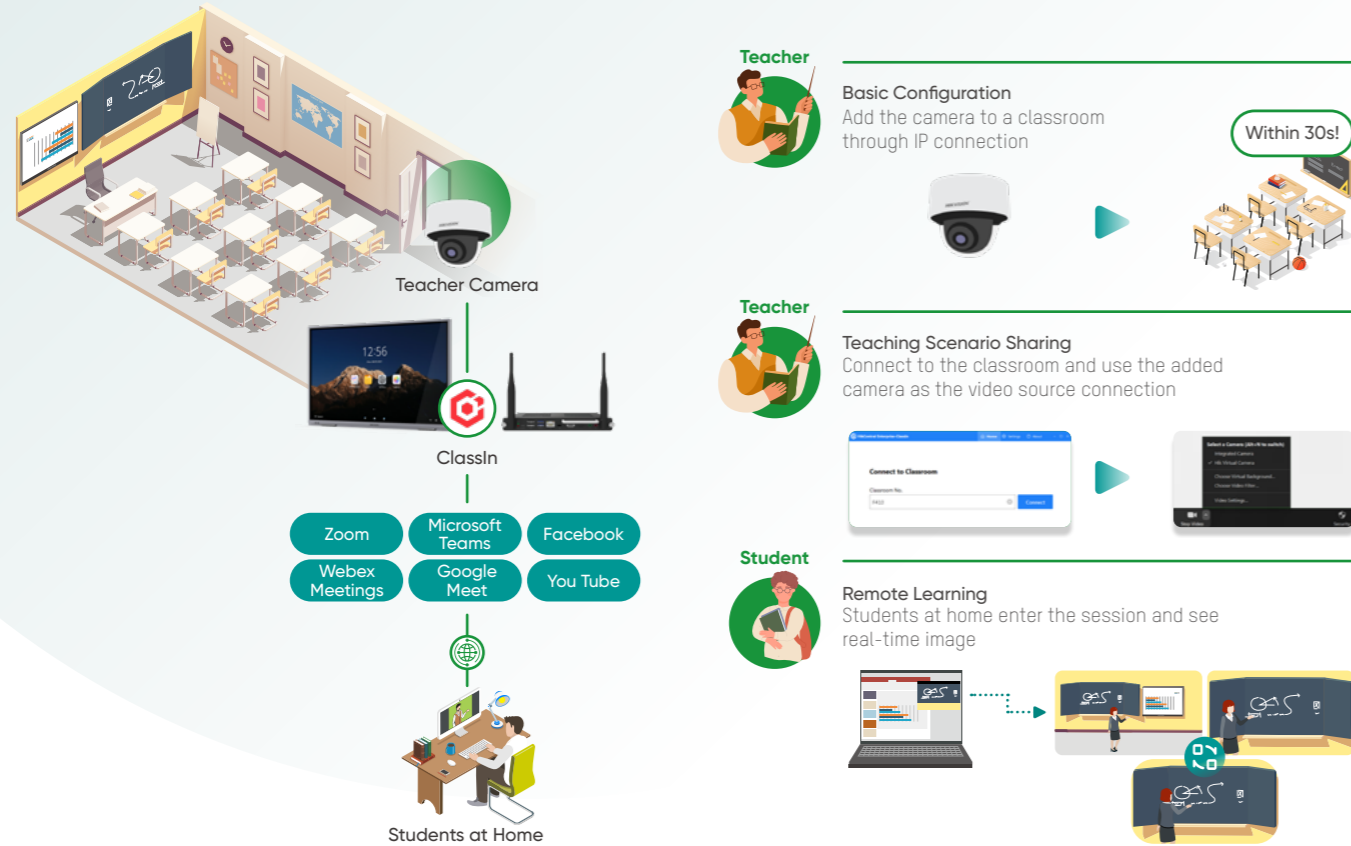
Teacher Camera

12:56

ClassIn

Zoom

Microsoft Teams

Facebook

Webex Meetings

Google Meet

You Tube

Students at Home

Teacher

Basic Configuration

Add the camera to a classroom through IP connection

Within 30s!

Teacher

Teaching Scenario Sharing

Connect to the classroom and use the added camera as the video source connection

Connect to Classroom

Classroom No.

Connect

Student

Remote Learning

Students at home enter the session and see real-time image